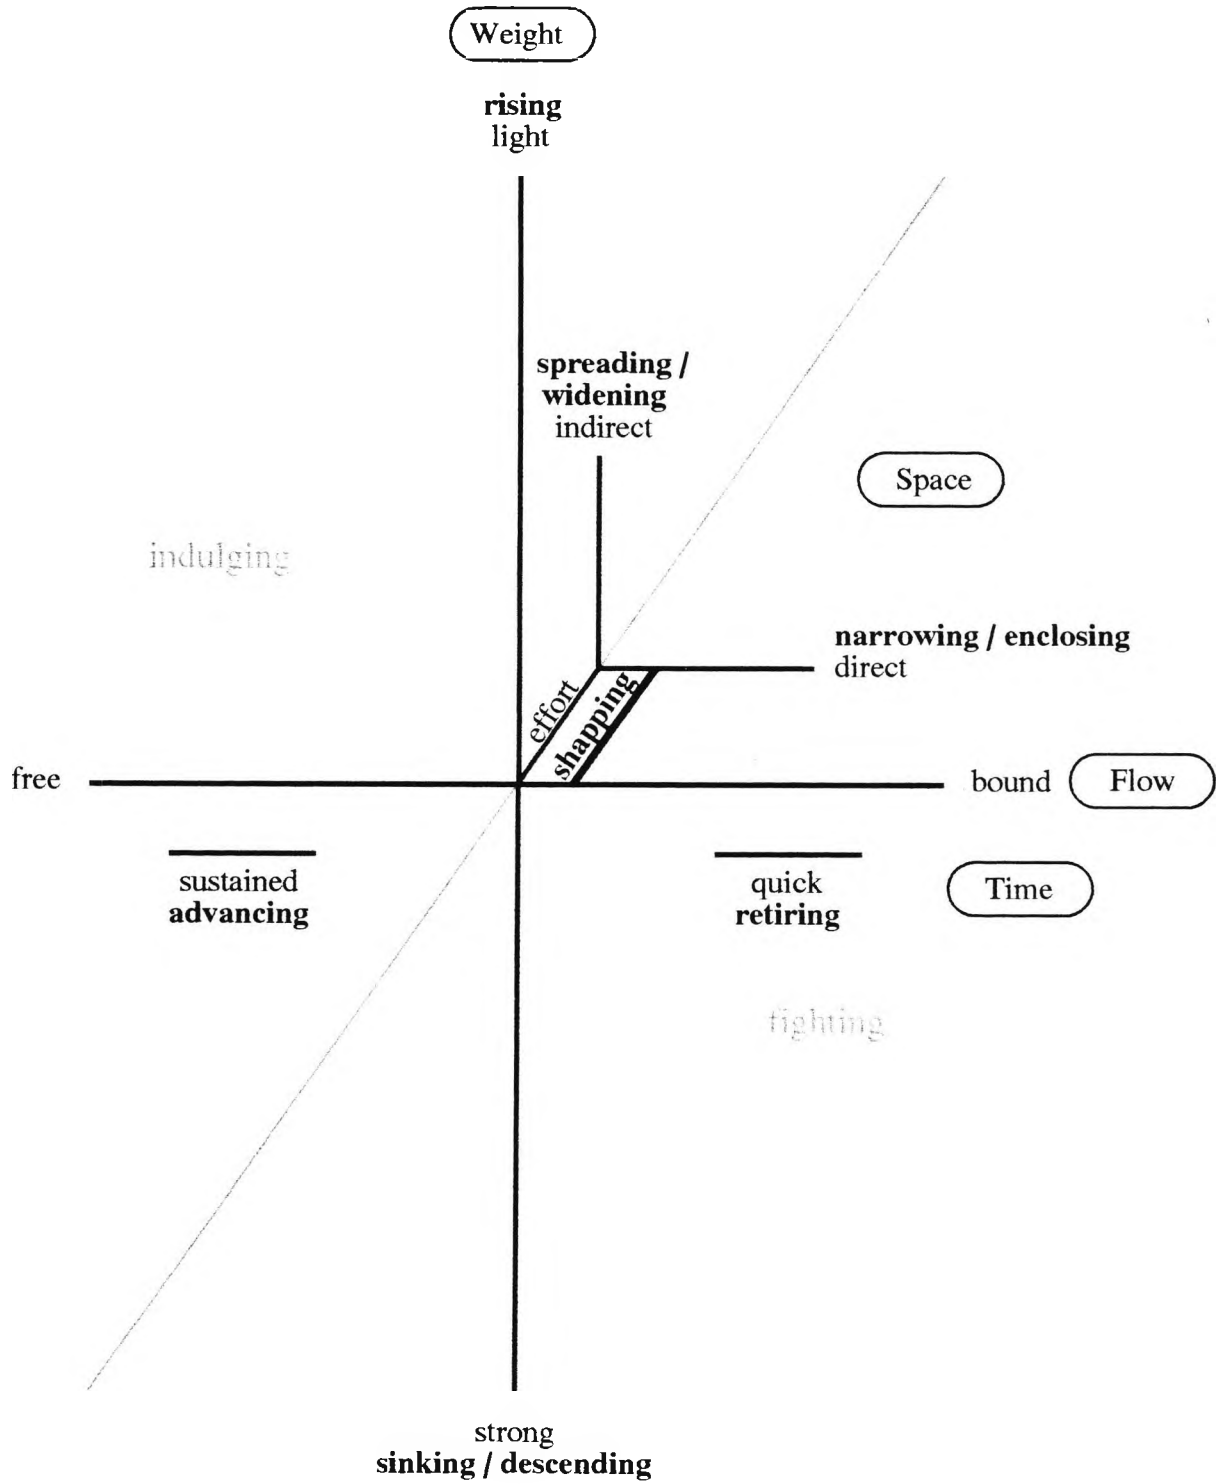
Weight

rising
light

spreading / widening
indirect

Space

indulging

narrowing / enclosing
direct

effort

shapping

free

bound

Flow

sustained
advancing

quick
retiring

Time

fighting

strong
sinking / descending